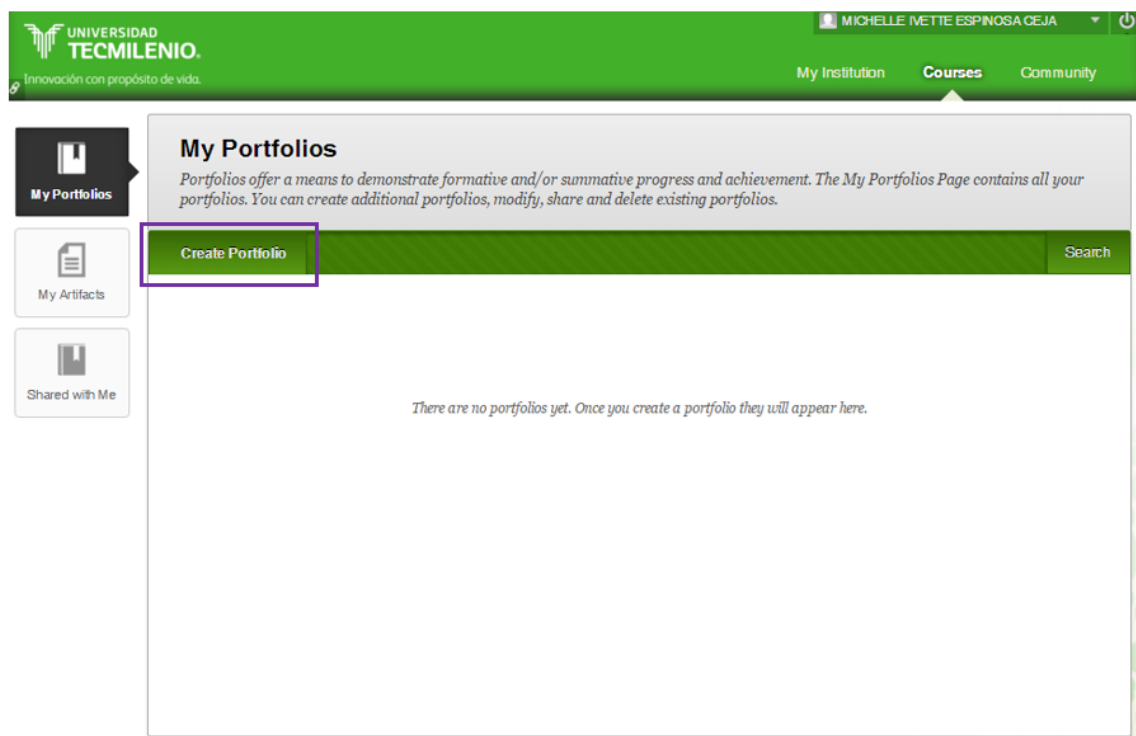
UNIVERSIDAD TECMILENIO.
Innovación con propósito de vida.

MICHELLE IVETTE ESPINOSA CEJA

My Institution
Courses
Community

My Portfolios
My Artifacts
Shared with Me

My Portfolios

Portfolios offer a means to demonstrate formative and/or summative progress and achievement. The My Portfolios Page contains all your portfolios. You can create additional portfolios, modify, share and delete existing portfolios.

Create Portfolio
Search

There are no portfolios yet. Once you create a portfolio they will appear here.